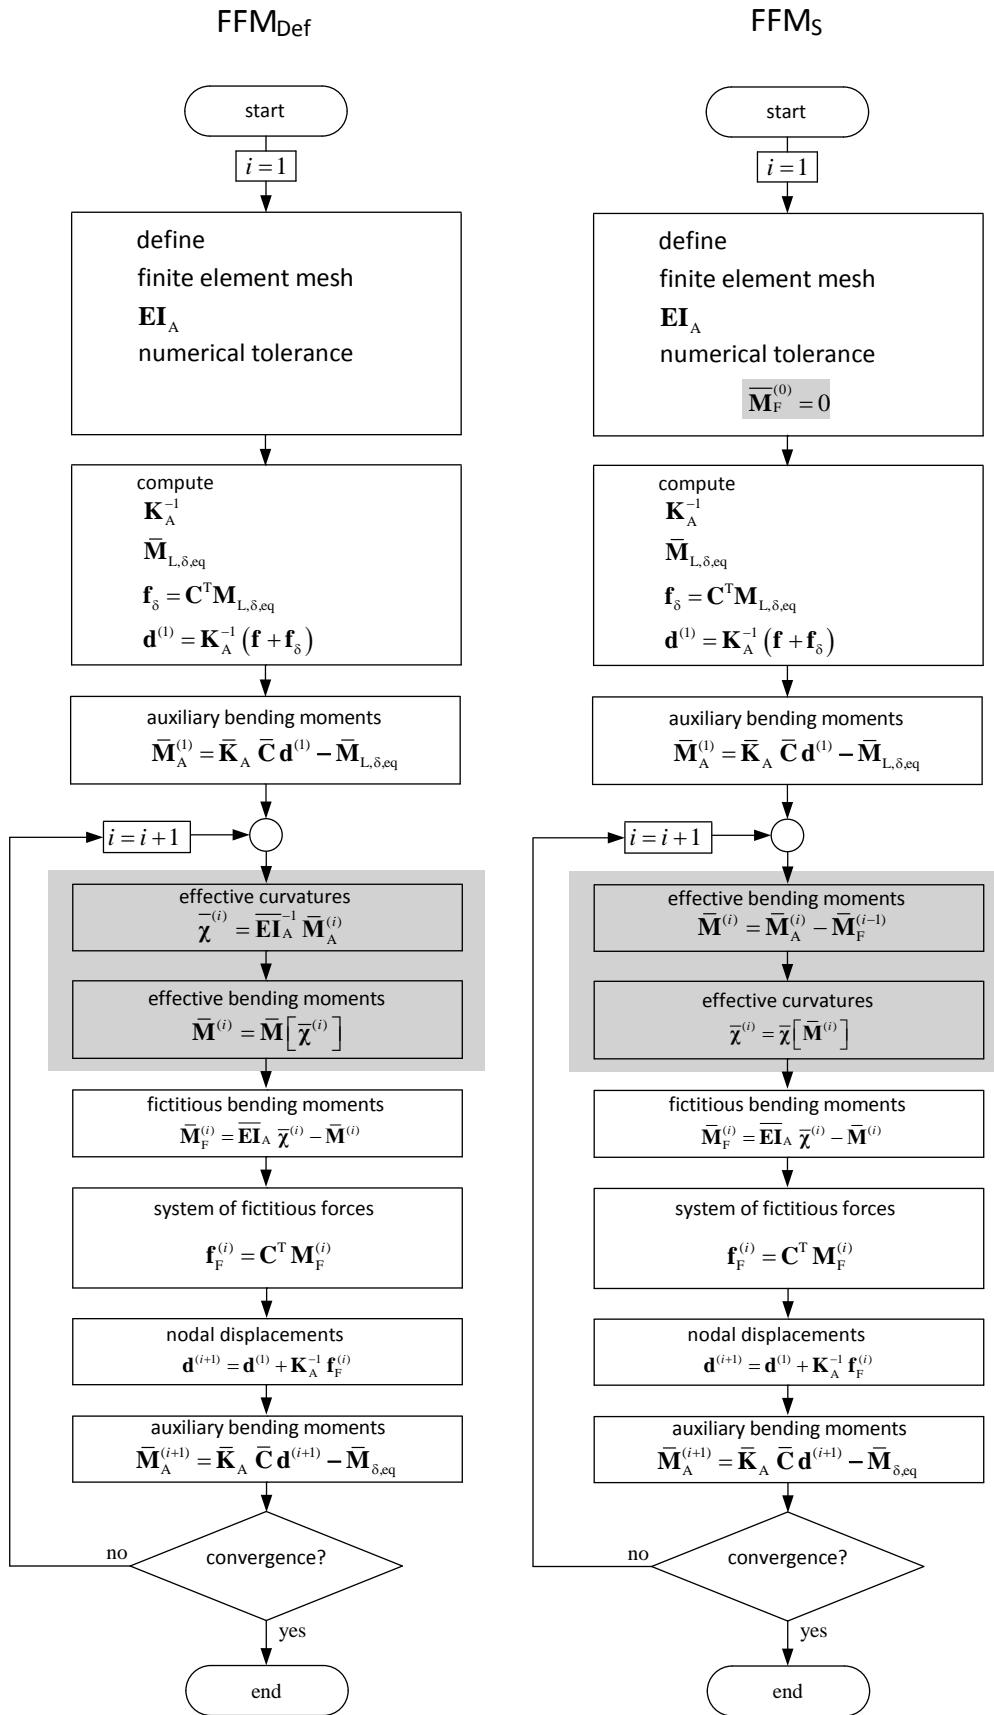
$FFM_{Def}$

start

$i=1$

define
finite element mesh
$\mathbf{EI}_A$
numerical tolerance

compute
$\mathbf{K}_A^{-1}$
$\bar{\mathbf{M}}_{L,\delta,eq}$
$\mathbf{f}_\delta = \mathbf{C}^T\mathbf{M}_{L,\delta,eq}$
$\mathbf{d}^{(1)} = \mathbf{K}_A^{-1}\left(\mathbf{f}+\mathbf{f}_\delta\right)$

auxiliary bending moments
$\bar{\mathbf{M}}_A^{(1)} = \bar{\mathbf{K}}_A\,\bar{\mathbf{C}}\,\mathbf{d}^{(1)} - \bar{\mathbf{M}}_{L,\delta,eq}$

$i=i+1$

effective curvatures
$\bar{\boldsymbol{\chi}}^{(i)} = \overline{\mathbf{EI}}_A^{-1}\,\bar{\mathbf{M}}_A^{(i)}$

effective bending moments
$\bar{\mathbf{M}}^{(i)} = \bar{\mathbf{M}}\left[\bar{\boldsymbol{\chi}}^{(i)}\right]$

fictitious bending moments
$\bar{\mathbf{M}}_F^{(i)} = \overline{\mathbf{EI}}_A\,\bar{\boldsymbol{\chi}}^{(i)} - \bar{\mathbf{M}}^{(i)}$

system of fictitious forces
$\mathbf{f}_F^{(i)} = \mathbf{C}^T\,\mathbf{M}_F^{(i)}$

nodal displacements
$\mathbf{d}^{(i+1)} = \mathbf{d}^{(1)} + \mathbf{K}_A^{-1}\,\mathbf{f}_F^{(i)}$

auxiliary bending moments
$\bar{\mathbf{M}}_A^{(i+1)} = \bar{\mathbf{K}}_A\,\bar{\mathbf{C}}\,\mathbf{d}^{(i+1)} - \bar{\mathbf{M}}_{\delta,eq}$

no
convergence?
yes

end

$FFM_S$

start

$i=1$

define
finite element mesh
$\mathbf{EI}_A$
numerical tolerance
$\bar{\mathbf{M}}_F^{(0)} = 0$

compute
$\mathbf{K}_A^{-1}$
$\bar{\mathbf{M}}_{L,\delta,eq}$
$\mathbf{f}_\delta = \mathbf{C}^T\mathbf{M}_{L,\delta,eq}$
$\mathbf{d}^{(1)} = \mathbf{K}_A^{-1}\left(\mathbf{f}+\mathbf{f}_\delta\right)$

auxiliary bending moments
$\bar{\mathbf{M}}_A^{(1)} = \bar{\mathbf{K}}_A\,\bar{\mathbf{C}}\,\mathbf{d}^{(1)} - \bar{\mathbf{M}}_{L,\delta,eq}$

$i=i+1$

effective bending moments
$\bar{\mathbf{M}}^{(i)} = \bar{\mathbf{M}}_A^{(i)} - \bar{\mathbf{M}}_F^{(i-1)}$

effective curvatures
$\bar{\boldsymbol{\chi}}^{(i)} = \bar{\chi}\left[\bar{\mathbf{M}}^{(i)}\right]$

fictitious bending moments
$\bar{\mathbf{M}}_F^{(i)} = \overline{\mathbf{EI}}_A\,\bar{\boldsymbol{\chi}}^{(i)} - \bar{\mathbf{M}}^{(i)}$

system of fictitious forces
$\mathbf{f}_F^{(i)} = \mathbf{C}^T\,\mathbf{M}_F^{(i)}$

nodal displacements
$\mathbf{d}^{(i+1)} = \mathbf{d}^{(1)} + \mathbf{K}_A^{-1}\,\mathbf{f}_F^{(i)}$

auxiliary bending moments
$\bar{\mathbf{M}}_A^{(i+1)} = \bar{\mathbf{K}}_A\,\bar{\mathbf{C}}\,\mathbf{d}^{(i+1)} - \bar{\mathbf{M}}_{\delta,eq}$

no
convergence?
yes

end